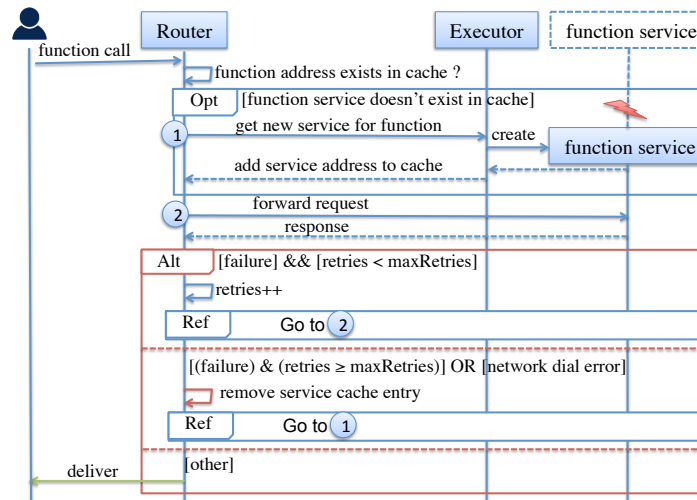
Router

Executor

function service

function call

function address exists in cache ?

Opt [function service doesn't exist in cache]

1 get new service for function

create

function service

add service address to cache

2 forward request

response

Alt [failure] && [retries < maxRetries]

retries++

Ref Go to 2

[(failure) & (retries ≥ maxRetries)] OR [network dial error]

remove service cache entry

Ref Go to 1

deliver

[other]